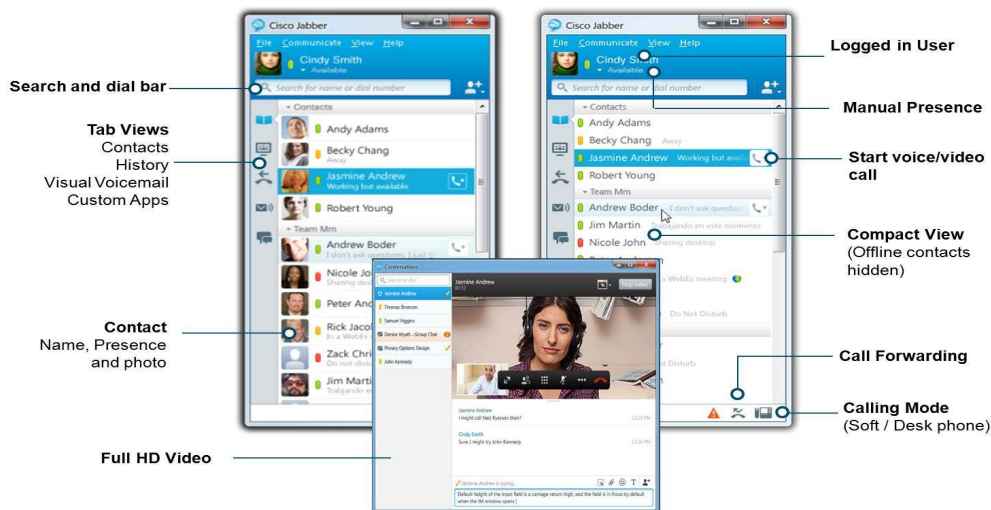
Cisco Jabber

File Communicate View Help

Cindy Smith
Available

Search for name or dial number

Contacts

Andy Adams

Becky Chang
Away

Jasmine Andrew
Working but available

Robert Young

Team Mm

Andrew Boder
I don't ask questions

Nicole Jo
Sharing de

Peter And

Rick Jacol
In a WebEx

Zack Chri
Do not dist

Jim Marti
Trabajando e

Cisco Jabber

File Communicate View Help

Cindy Smith
Available

Search for name or dial number

Contacts

Andy Adams

Becky Chang Away

Jasmine Andrew Working but avail

Robert Young

Team Mm

Andrew Boder I don't ask question

Jim Martin Trabajando en este momento

Nicole John Sharing desktop

WebEx meeting

Do Not Disturb

Disturb

Conversations

Jasmine Andrew

Thomas Branson

Samuel Higgins

Denise Wyatt - Group Chat

Privacy Options Design

John Kennedy

Jasmine Andrew

Jasmine Andrew
I might call Ned Ryerson then?

Cindy Smith
Sure, I weight for John Kennedy

Jasmine Andrew is typing...

Default height of the input field is a carriage-return high, and the field is in focus by default when the IM window opens |

Search and dial bar

Tab Views
Contacts
History
Visual Voicemail
Custom Apps

Contact
Name, Presence and photo

Full HD Video

Logged in User

Manual Presence

Start voice/video call

Compact View
(Offline contacts hidden)

Call Forwarding

Calling Mode
(Soft / Desk phone)